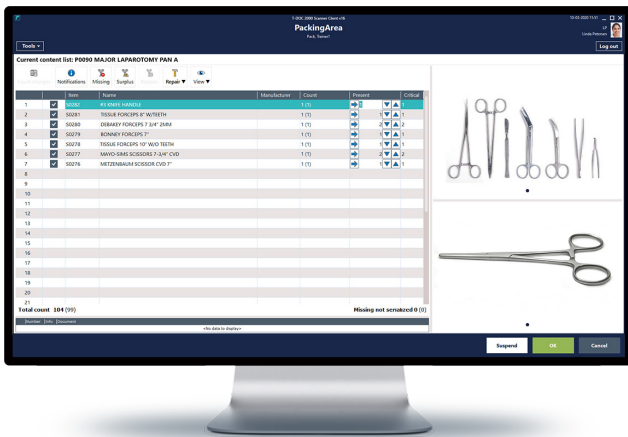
T-DOC 2000 Scanner Client v16

PackingArea

Pack, Trainer!

Linda Petersen

Tools ▾

Log out

Current content list: P0090 MAJOR LAPAROTOMY PAN A

Notifications Missing Surplus Repair ▾ View ▾

| | | Item | Name | Manufacturer | Count | Present | Critical |
|---|---|---|---|---|---|---|---|
| 1 | ✓ | S0282 | #3 KNIFE HANDLE | | 1 (1) | 1 | 1 |
| 2 | ✓ | S0281 | TISSUE FORCEPS 6" W/TEETH | | 1 (1) | 1 | 1 |
| 3 | ✓ | S0280 | DEBAKEY FORCEPS 7 3/4" 2MM | | 1 (1) | 1 | 2 |
| 4 | ✓ | S0279 | BONNEY FORCEPS 7" | | 1 (1) | 1 | 1 |
| 5 | ✓ | S0278 | TISSUE FORCEPS 10" W/O TEETH | | 1 (1) | 1 | 1 |
| 6 | ✓ | S0277 | MAYO-SIMS SCISSORS 7-3/4" CVD | | 1 (1) | 2 | 2 |
| 7 | ✓ | S0276 | METZENBAUM SCISSOR CVD 7" | | 1 (1) | 1 | 1 |
| 8 | | | | | | | |
| 9 | | | | | | | |
| 10 | | | | | | | |
| 11 | | | | | | | |
| 12 | | | | | | | |
| 13 | | | | | | | |
| 14 | | | | | | | |
| 15 | | | | | | | |
| 16 | | | | | | | |
| 17 | | | | | | | |
| 18 | | | | | | | |
| 19 | | | | | | | |
| 20 | | | | | | | |
| 21 | | | | | | | |

Total count 104 (99)

Missing not serialized 0 (0)

Number Info Document

<No data to display>

Suspend

OK

Cancel